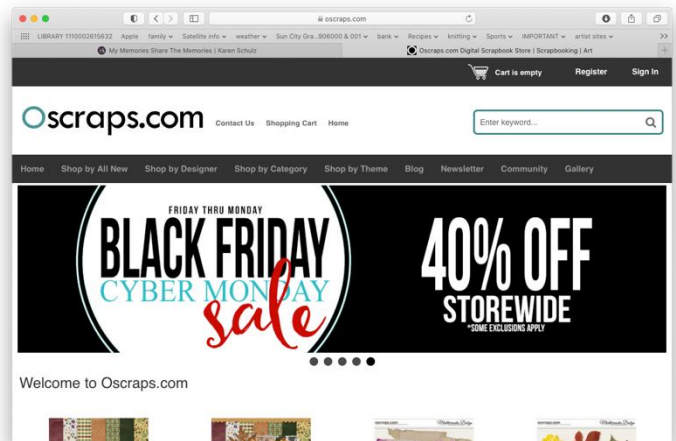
oscraps.com

LIBRARY 1110002615632 Apple family Satellite info weather Sun City Gra...906000 & 001 bank Recipes knitting Sports IMPORTANT artist sites

My Memories Share The Memories | Karen Schulz

Oscraps.com Digital Scrapbook Store | Scrapbooking | Art

Cart is empty Register Sign In

Oscraps.com Contact Us Shopping Cart Home

Enter keyword...

Home Shop by All New Shop by Designer Shop by Category Shop by Theme Blog Newsletter Community Gallery

FRIDAY THRU MONDAY
BLACK FRIDAY
CYBER MONDAY
sale

40% OFF
STOREWIDE
*SOME EXCLUSIONS APPLY

Welcome to Oscraps.com